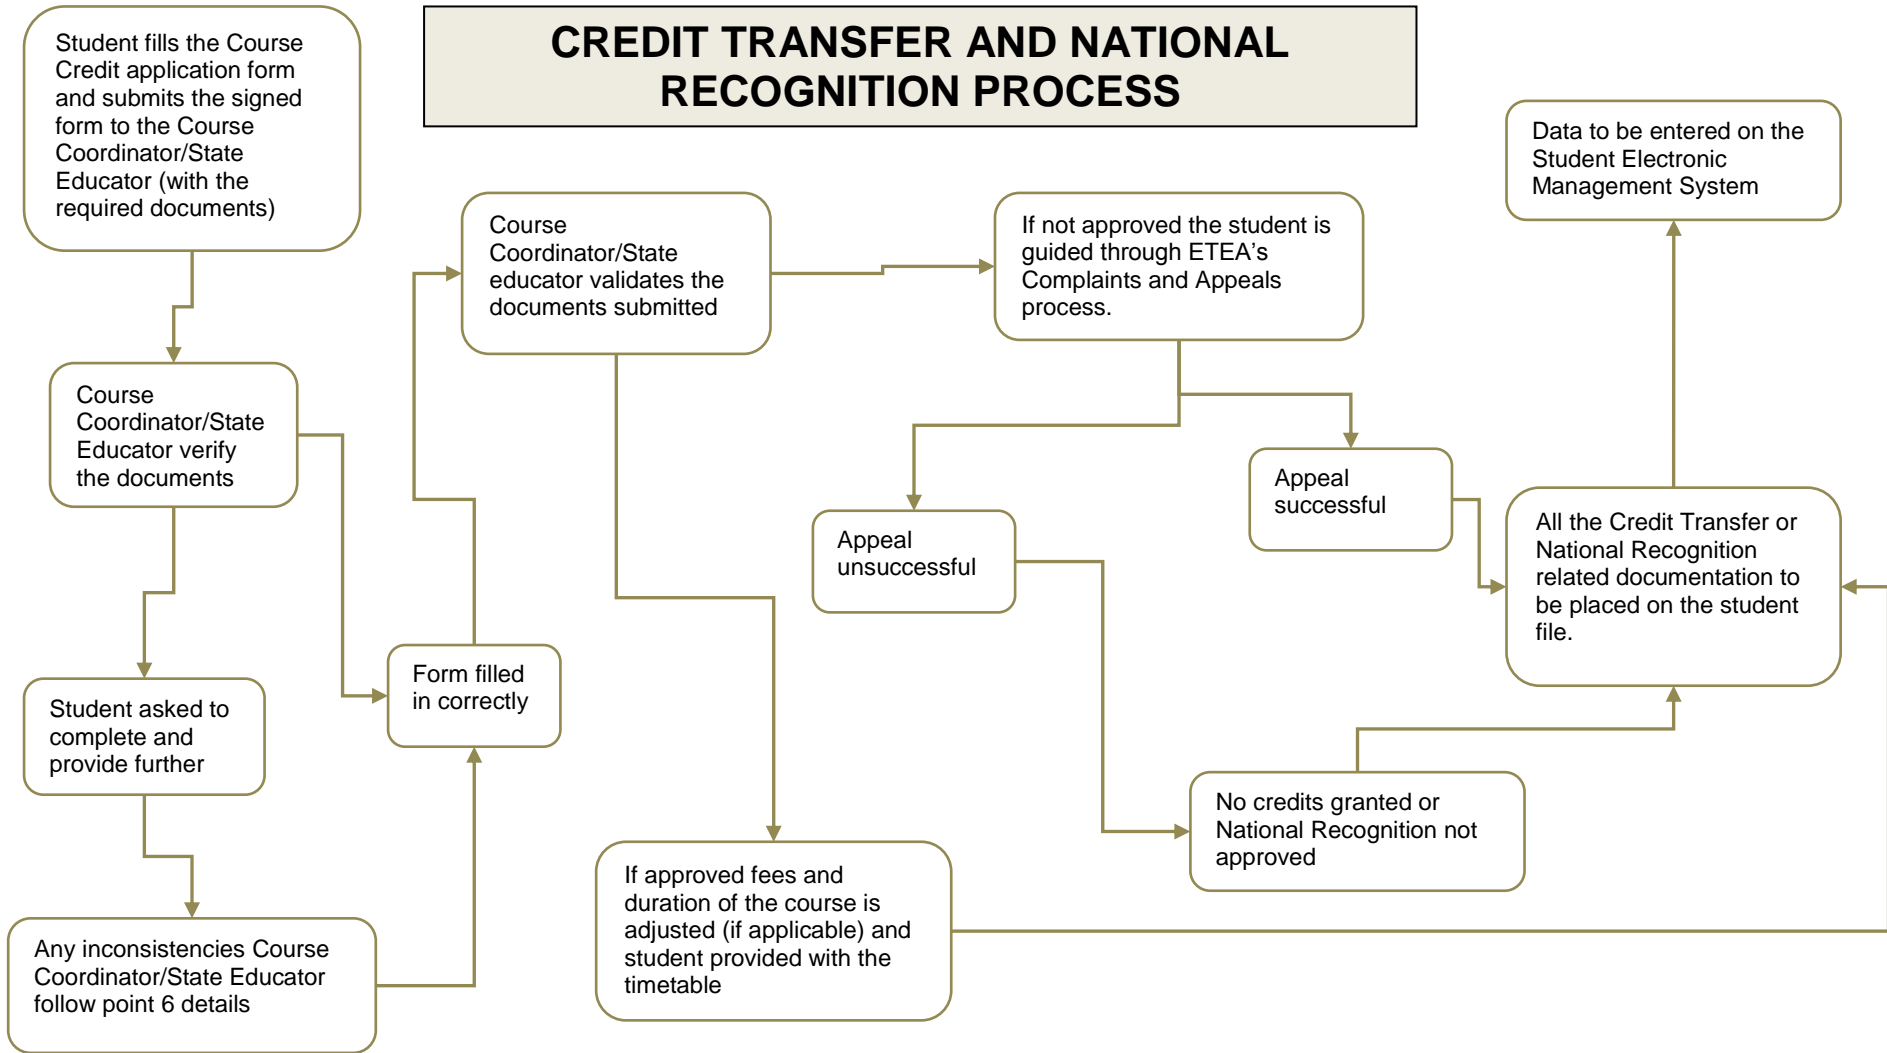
CREDIT TRANSFER AND NATIONAL RECOGNITION PROCESS

Student fills the Course Credit application form and submits the signed form to the Course Coordinator/State Educator (with the required documents)

Course Coordinator/State Educator verify the documents

Student asked to complete and provide further

Any inconsistencies Course Coordinator/State Educator follow point 6 details

Form filled in correctly

Course Coordinator/State educator validates the documents submitted

If approved fees and duration of the course is adjusted (if applicable) and student provided with the timetable

If not approved the student is guided through ETEA's Complaints and Appeals process.

Appeal unsuccessful

Appeal successful

No credits granted or National Recognition not approved

All the Credit Transfer or National Recognition related documentation to be placed on the student file.

Data to be entered on the Student Electronic Management System